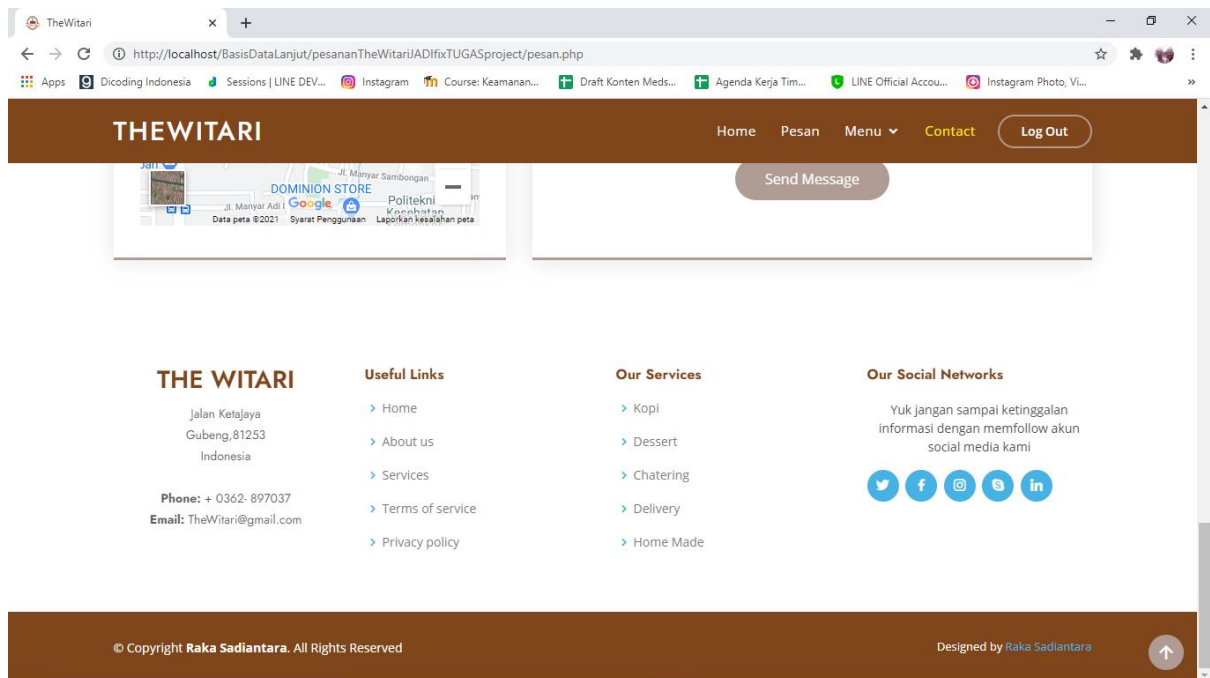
TheWitari × +

http://localhost/BasisDataLanjut/pesananTheWitariJADIfixTUGASproject/pesan.php

Apps Dicoding Indonesia Sessions | LINE DEV... Instagram Course: Keamanan... Draft Konten Meds... Agenda Kerja Tim... LINE Official Accou... Instagram Photo, Vi...

THEWITARI

Home Pesan Menu Contact Log Out

Jl. Manyar Sambongan
DOMINION STORE
Politekni
Jl. Manyar Adi Google
Kesehatan
Data peta ©2021 Syarat Penggunaan Laporkan kesalahan peta

Send Message

THE WITARI

Jalan Ketajaya
Gubeng,81253
Indonesia

Phone: + 0362- 897037
Email: TheWitari@gmail.com

Useful Links

Home
About us
Services
Terms of service
Privacy policy

Our Services

Kopi
Dessert
Chatering
Delivery
Home Made

Our Social Networks

Yuk jangan sampai ketinggalan informasi dengan memfollow akun social media kami

© Copyright Raka Sadiantara. All Rights Reserved

Designed by Raka Sadiantara